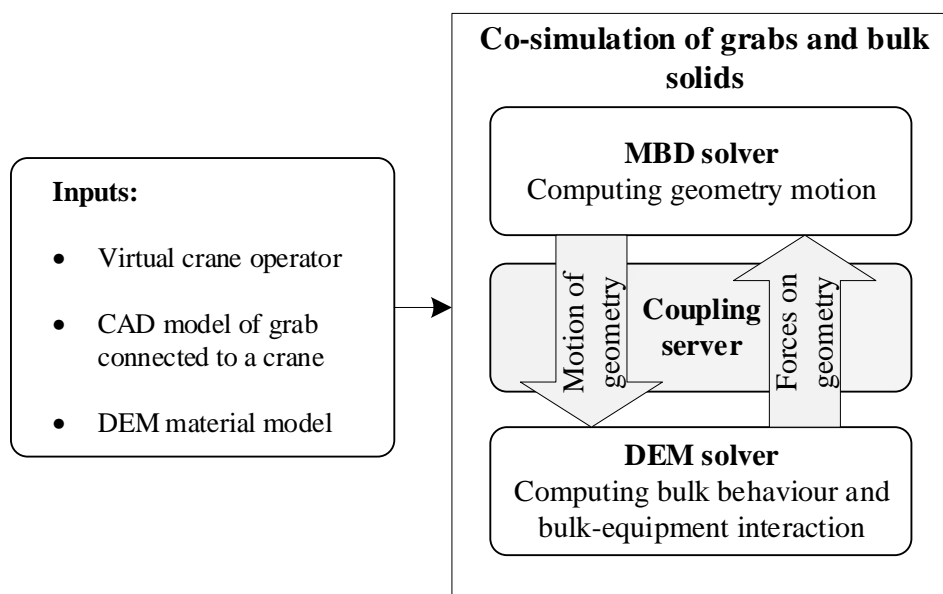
Inputs:

- Virtual crane operator
- CAD model of grab connected to a crane
- DEM material model

Co-simulation of grabs and bulk solids

MBD solver
Computing geometry motion

Motion of geometry

Coupling server

Forces on geometry

DEM solver
Computing bulk behaviour and bulk-equipment interaction